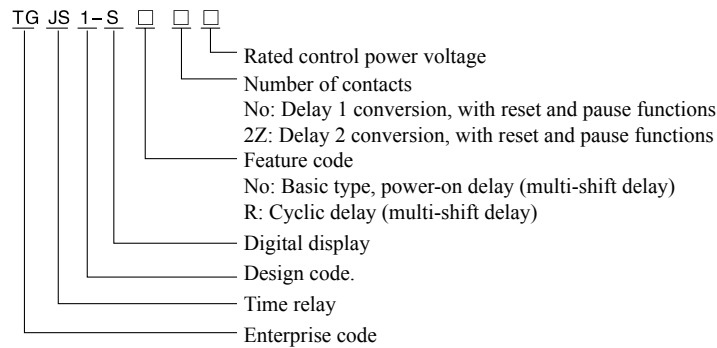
TG JS 1-S □ □ □

Rated control power voltage
Number of contacts
No: Delay 1 conversion, with reset and pause functions
2Z: Delay 2 conversion, with reset and pause functions
Feature code
No: Basic type, power-on delay (multi-shift delay)
R: Cyclic delay (multi-shift delay)
Digital display
Design code.
Time relay
Enterprise code